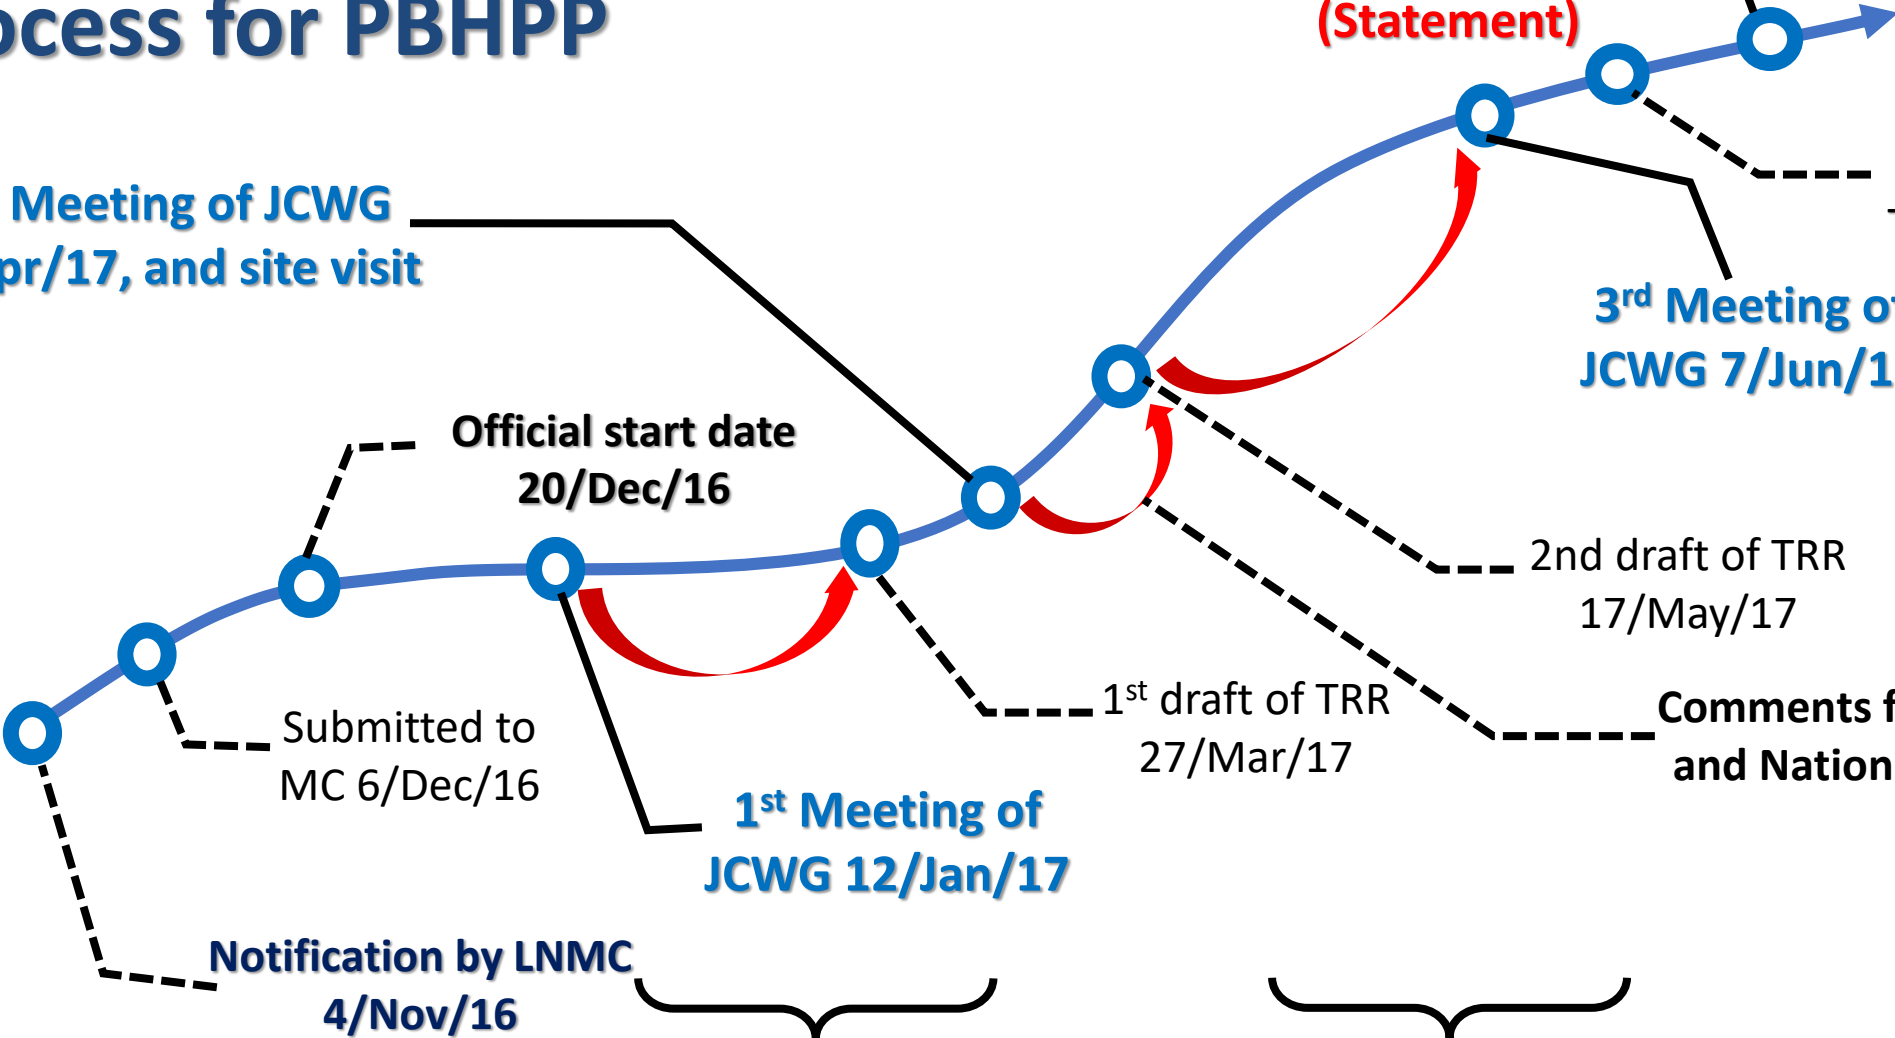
ocess for PBHPP

(Statement)

Meeting of JCWG
pr/17, and site visit

3$^{rd}$ Meeting o
JCWG 7/Jun/1

Official start date
20/Dec/16

2nd draft of TRR
17/May/17

Submitted to
MC 6/Dec/16

1$^{st}$ draft of TRR
27/Mar/17

Comments f
and Nation

1$^{st}$ Meeting of
JCWG 12/Jan/17

Notification by LNMC
4/Nov/16